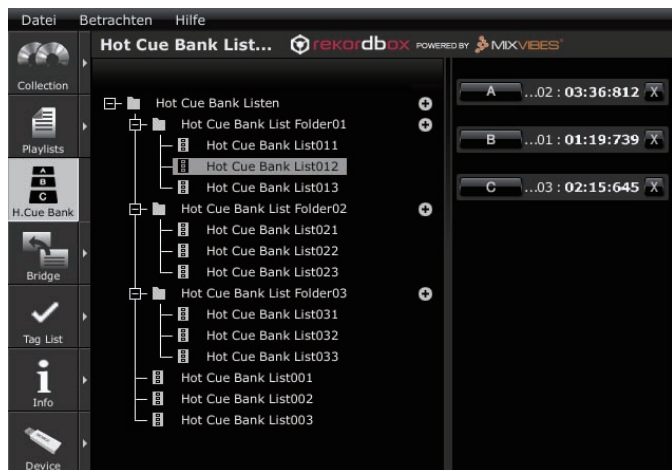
Datei Betrachten Hilfe

Collection

Playlists

A B C H.Cue Bank

Bridge

Tag List

Info

Device

Hot Cue Bank List... rekordbox POWERED BY MIXVIBES

Hot Cue Bank Listen
Hot Cue Bank List Folder01
Hot Cue Bank List011
Hot Cue Bank List012
Hot Cue Bank List013
Hot Cue Bank List Folder02
Hot Cue Bank List021
Hot Cue Bank List022
Hot Cue Bank List023
Hot Cue Bank List Folder03
Hot Cue Bank List031
Hot Cue Bank List032
Hot Cue Bank List033
Hot Cue Bank List001
Hot Cue Bank List002
Hot Cue Bank List003

A ...02 : 03:36:812 X
B ...01 : 01:19:739 X
C ...03 : 02:15:645 X